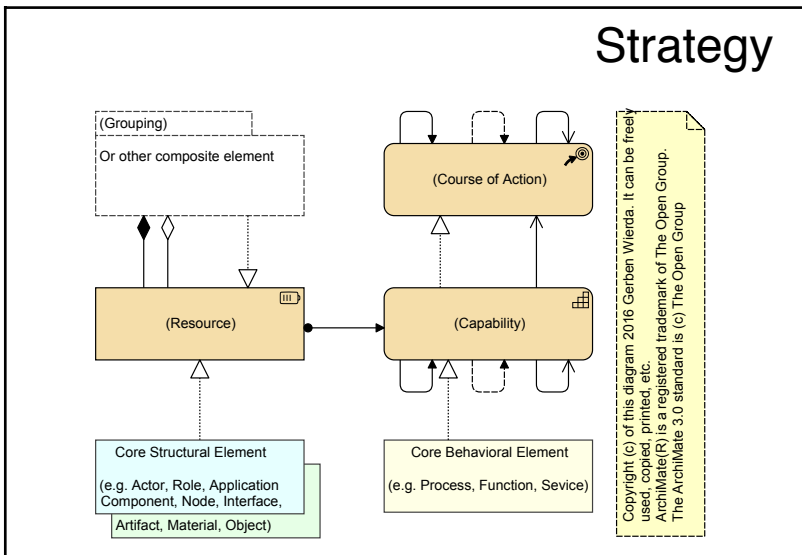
Strategy

(Grouping)

Or other composite element

(Course of Action)

(Resource)

(Capability)

Core Structural Element

(e.g. Actor, Role, Application Component, Node, Interface,

Artifact, Material, Object)

Core Behavioral Element

(e.g. Process, Function, Sevice)

Copyright (c) of this diagram 2016 Gerben Wierda. It can be freely used, copied, printed, etc.
ArchiMate(R) is a registered trademark of The Open Group.
The ArchiMate 3.0 standard is (c) The Open Group